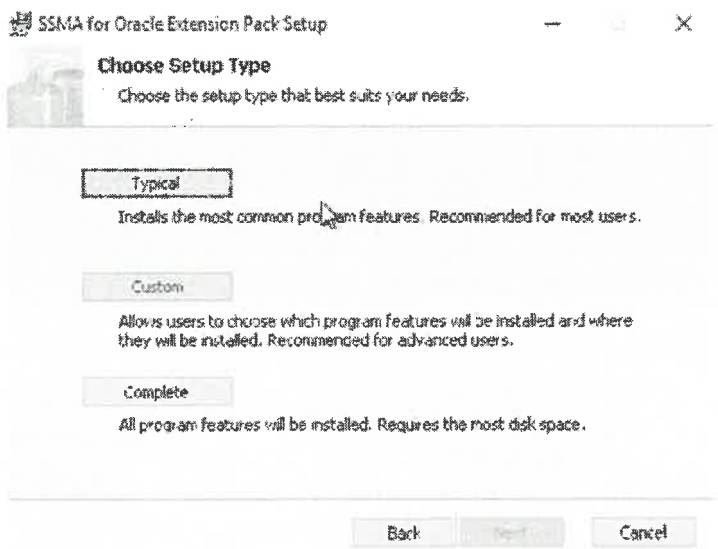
SSMA for Oracle Extension Pack Setup

Choose Setup Type

Choose the setup type that best suits your needs.

Typical

Installs the most common program features. Recommended for most users.

Custom

Allows users to choose which program features will be installed and where they will be installed. Recommended for advanced users.

Complete

All program features will be installed. Requires the most disk space.

Back Next Cancel